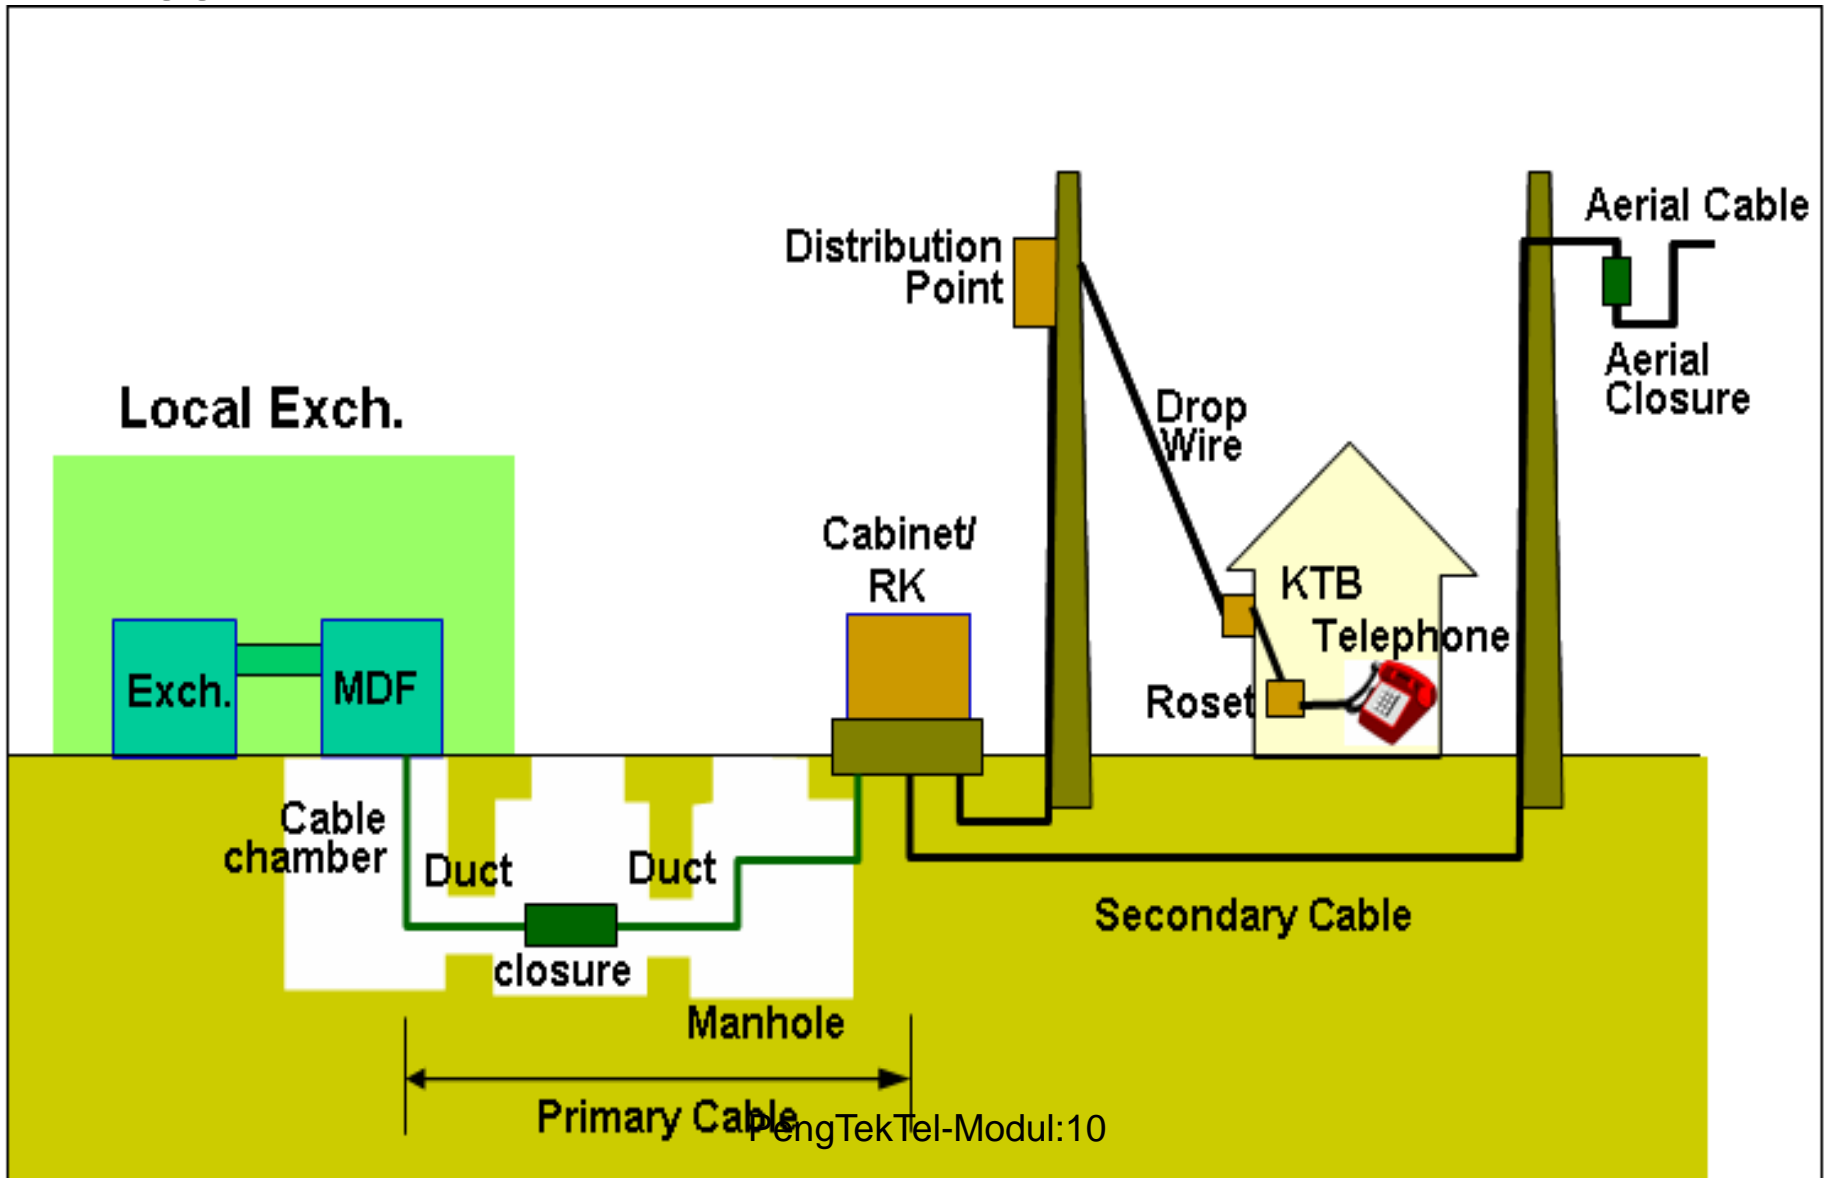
Local Exch.

Exch.

MDF

Distribution Point

Drop Wire

Aerial Cable

Aerial Closure

Cabinet/ RK

KTB

Telephone

Roset

Cable chamber

Duct

Duct

closure

Manhole

Secondary Cable

Primary Cable

PengTekTel-Modul:10